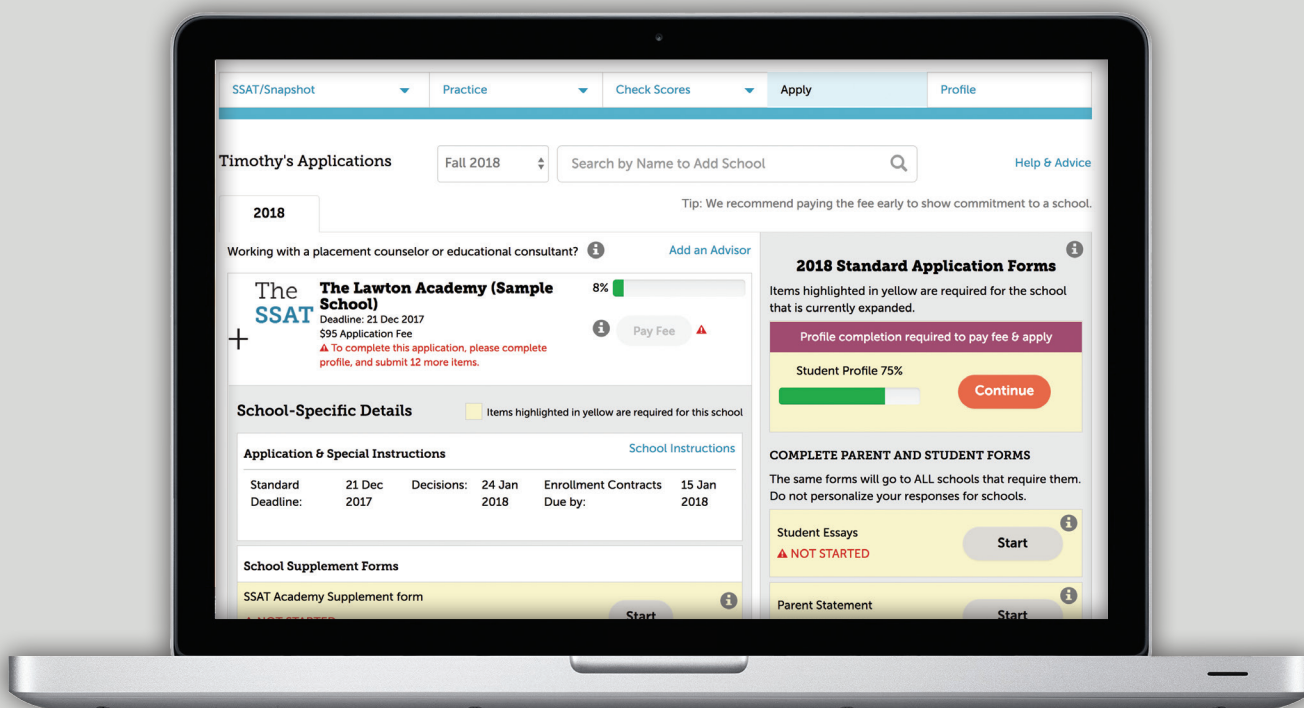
SSAT/Snapshot | Practice | Check Scores | Apply | Profile

Timothy's Applications

Fall 2018

Search by Name to Add School

Help & Advice

2018

Tip: We recommend paying the fee early to show commitment to a school.

Working with a placement counselor or educational consultant?

Add an Advisor

The SSAT

+

The Lawton Academy (Sample School)
Deadline: 21 Dec 2017
$95 Application Fee
To complete this application, please complete profile, and submit 12 more items.

8%

Pay Fee

School-Specific Details

Items highlighted in yellow are required for this school

Application & Special Instructions

School Instructions

| Standard Deadline: | 21 Dec 2017 | Decisions: | 24 Jan 2018 | Enrollment Contracts Due by: | 15 Jan 2018 |
|---|---|---|---|---|---|

School Supplement Forms

SSAT Academy Supplement form

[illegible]

Start

2018 Standard Application Forms

Items highlighted in yellow are required for the school that is currently expanded.

Profile completion required to pay fee & apply

Student Profile 75%

Continue

COMPLETE PARENT AND STUDENT FORMS

The same forms will go to ALL schools that require them. Do not personalize your responses for schools.

Student Essays
NOT STARTED

Start

Parent Statement

Start